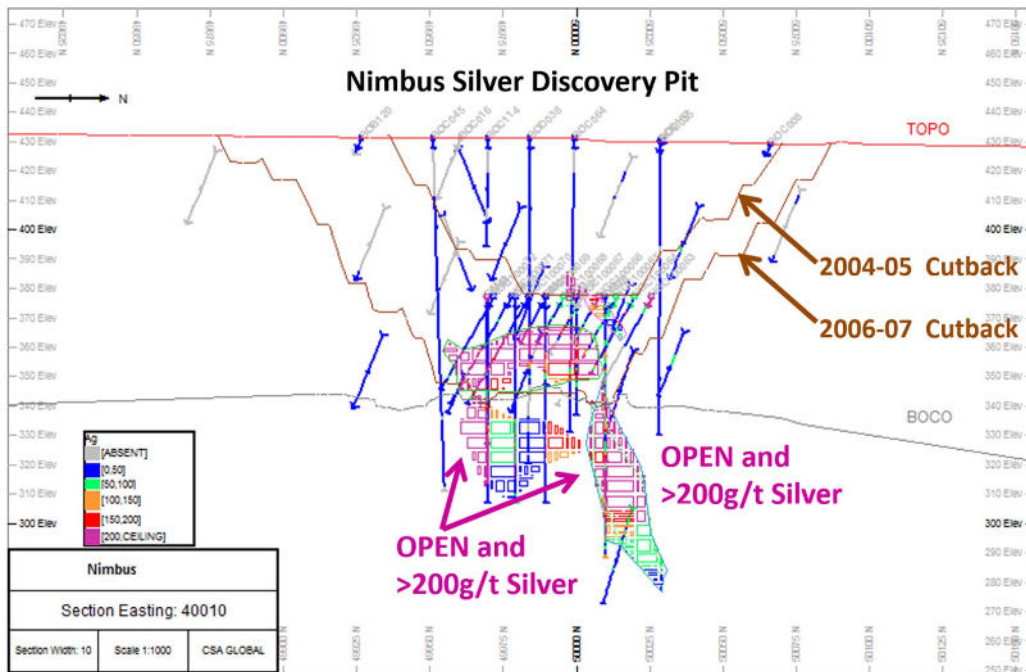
Nimbus Silver Discovery Pit

N

TOPO

470 Elev
460 Elev
450 Elev
440 Elev
430 Elev
420 Elev
410 Elev
400 Elev
390 Elev
380 Elev
370 Elev
360 Elev
350 Elev
340 Elev
330 Elev
320 Elev
310 Elev
300 Elev
290 Elev
280 Elev
270 Elev
260 Elev

2004-05 Cutback

2006-07 Cutback

BOCO

Ag
[ABSENT]
[0,50]
[50,100]
[100,150]
[150,200]
[200,CEILING]

OPEN and >200g/t Silver

OPEN and >200g/t Silver

| Nimbus | | |
|---|---|---|
| Section Easting: 40010 | | |
| Section Width: 10 | Scale 1:1000 | CSA GLOBAL |